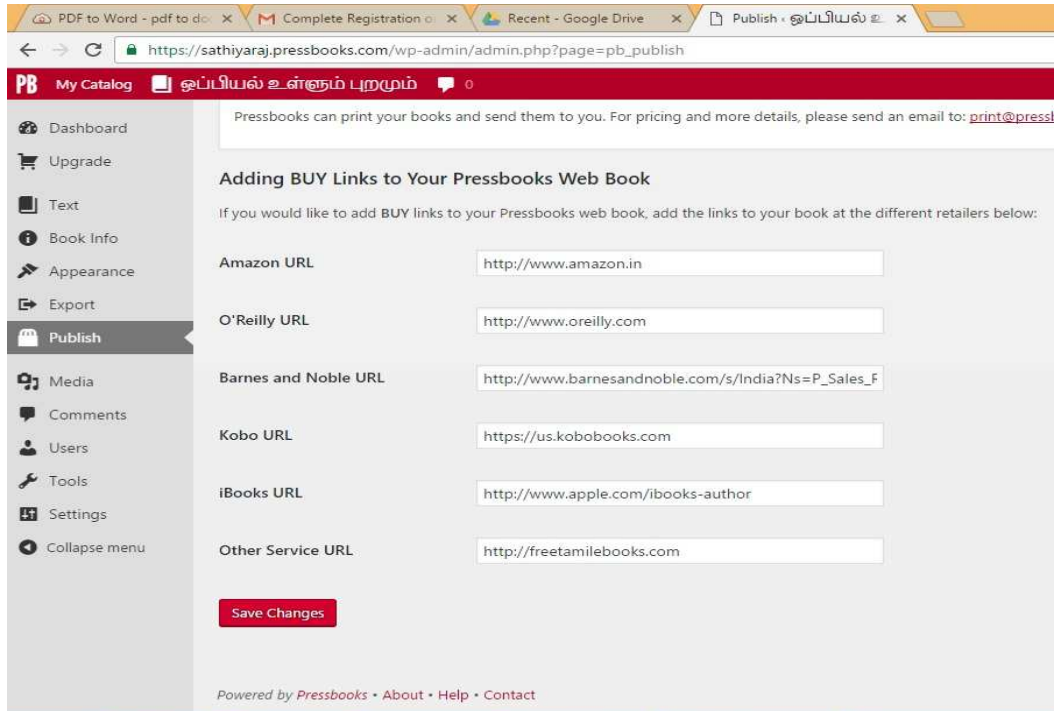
PDF to Word - pdf to do × | Complete Registration o × | Recent - Google Drive × | Publish ‹ ஒப்பியல் உ ×

https://sathiyaraj.pressbooks.com/wp-admin/admin.php?page=pb_publish

PB My Catalog ஒப்பியல் உள்ளும் புறமும் 0

Dashboard
Upgrade
Text
Book Info
Appearance
Export
Publish
Media
Comments
Users
Tools
Settings
Collapse menu

Pressbooks can print your books and send them to you. For pricing and more details, please send an email to: print@pressb

Adding BUY Links to Your Pressbooks Web Book

If you would like to add BUY links to your Pressbooks web book, add the links to your book at the different retailers below:

| | |
|---|---|
| Amazon URL | http://www.amazon.in |
| O'Reilly URL | http://www.oreilly.com |
| Barnes and Noble URL | http://www.barnesandnoble.com/s/India?Ns=P_Sales_F |
| Kobo URL | https://us.kobobooks.com |
| iBooks URL | http://www.apple.com/ibooks-author |
| Other Service URL | http://freetamilebooks.com |

Save Changes

Powered by Pressbooks • About • Help • Contact